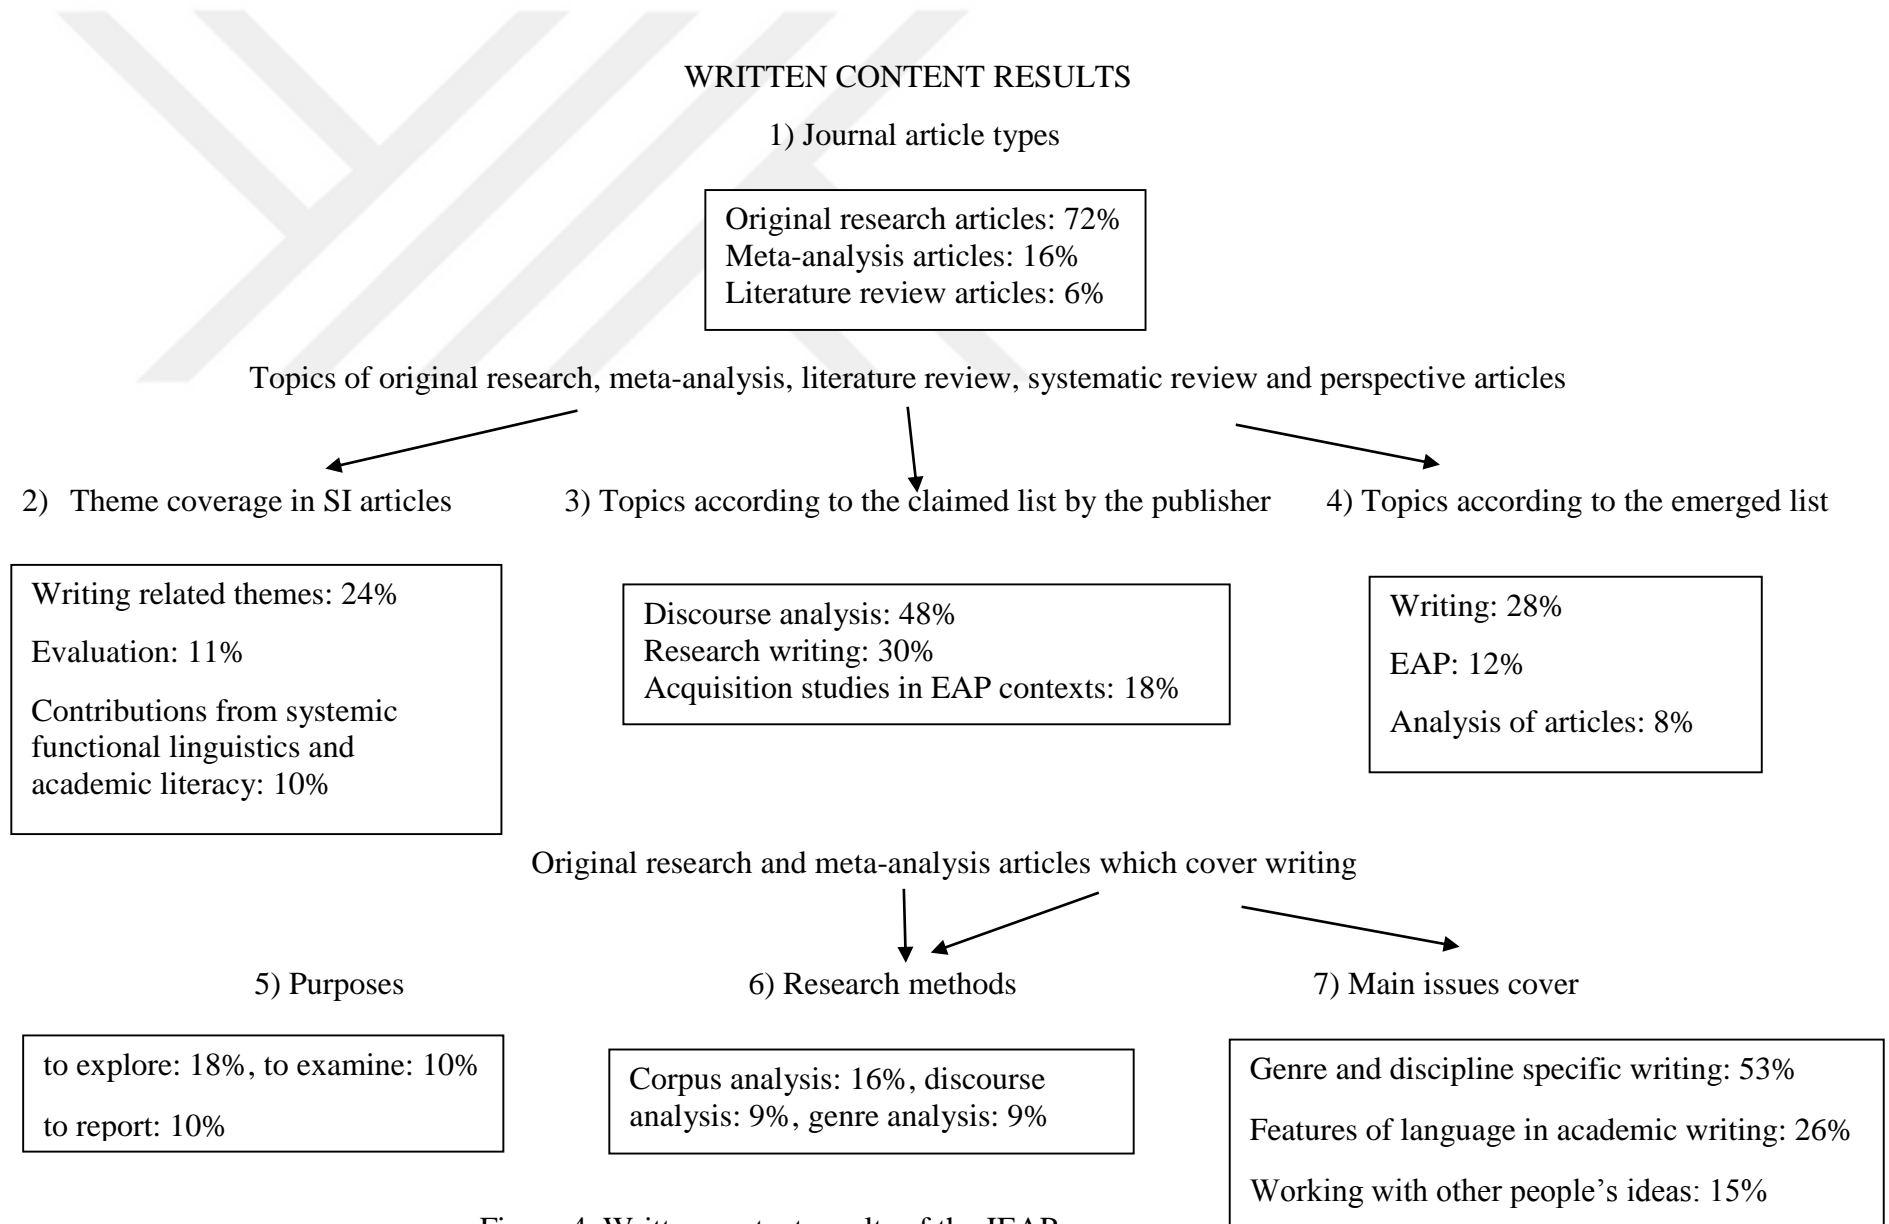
WRITTEN CONTENT RESULTS

1) Journal article types

Original research articles: 72%
Meta-analysis articles: 16%
Literature review articles: 6%

Topics of original research, meta-analysis, literature review, systematic review and perspective articles

2) Theme coverage in SI articles

3) Topics according to the claimed list by the publisher

4) Topics according to the emerged list

Writing related themes: 24%

Evaluation: 11%

Contributions from systemic functional linguistics and academic literacy: 10%

Discourse analysis: 48%
Research writing: 30%
Acquisition studies in EAP contexts: 18%

Writing: 28%

EAP: 12%

Analysis of articles: 8%

Original research and meta-analysis articles which cover writing

5) Purposes

6) Research methods

7) Main issues cover

to explore: 18%, to examine: 10%

to report: 10%

Corpus analysis: 16%, discourse analysis: 9%, genre analysis: 9%

Genre and discipline specific writing: 53%

Features of language in academic writing: 26%

Working with other people's ideas: 15%

Figure 4. Written content results of the JEAP